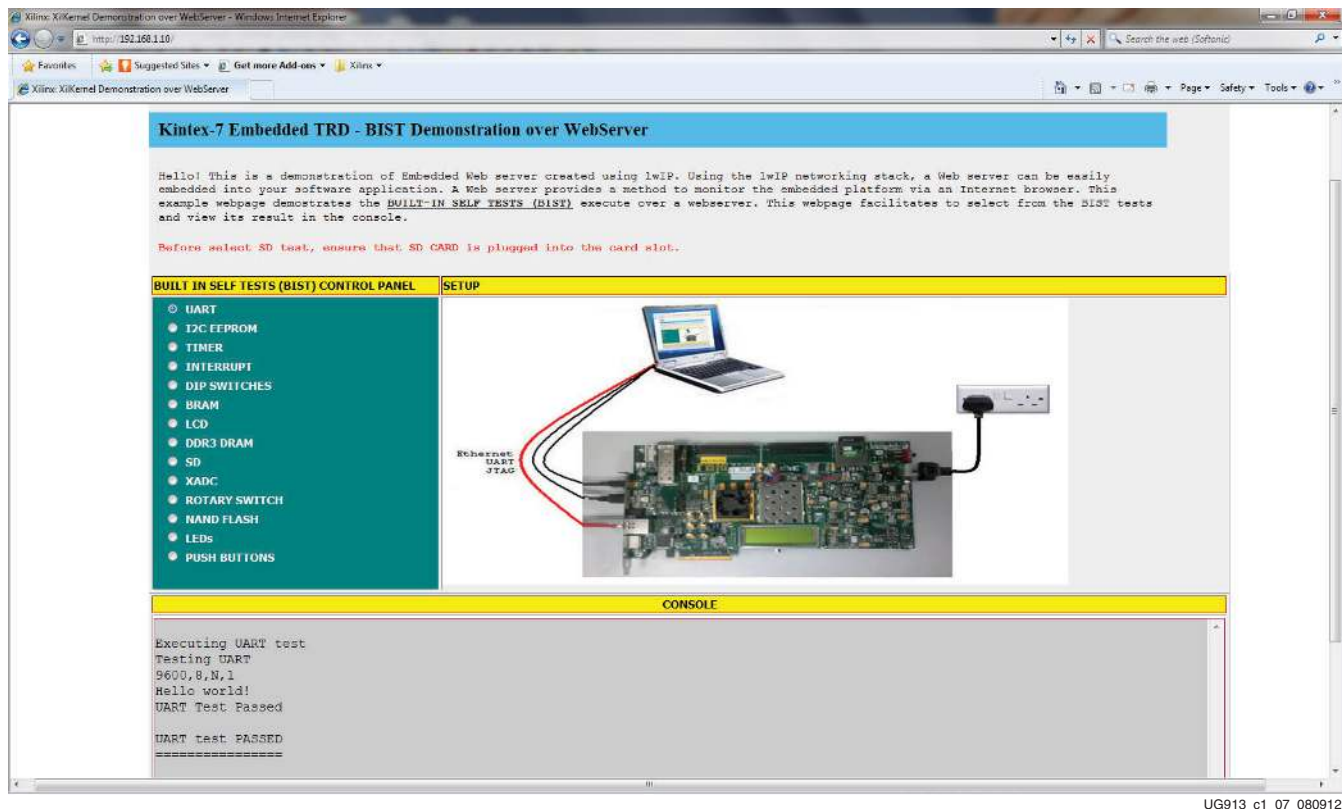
Xilinx: XiKernel Demonstration over WebServer - Windows Internet Explorer

http://192.168.1.10/

Search the web (Softonic)

Favorites | Suggested Sites ▾ | Get more Add-ons ▾ | Xilinx ▾

Xilinx: XiKernel Demonstration over WebServer

Page ▾ Safety ▾ Tools ▾

Kintex-7 Embedded TRD - BIST Demonstration over WebServer

Hello! This is a demonstration of Embedded Web server created using lwIP. Using the lwIP networking stack, a Web server can be easily embedded into your software application. A Web server provides a method to monitor the embedded platform via an Internet browser. This example webpage demostrates the BUILT-IN SELF TESTS (BIST) execute over a webserver. This webpage facilitates to select from the BIST tests and view its result in the console.

Before select SD test, ensure that SD CARD is plugged into the card slot.

BUILT IN SELF TESTS (BIST) CONTROL PANEL

UART
I2C EEPROM
TIMER
INTERRUPT
DIP SWITCHES
BRAM
LCD
DDR3 DRAM
SD
XADC
ROTARY SWITCH
NAND FLASH
LEDs
PUSH BUTTONS

SETUP

Ethernet
UART
JTAG

CONSOLE

Executing UART test
Testing UART
9600,8,N,1
Hello world!
UART Test Passed

UART test PASSED
================

UG913_c1_07_080912